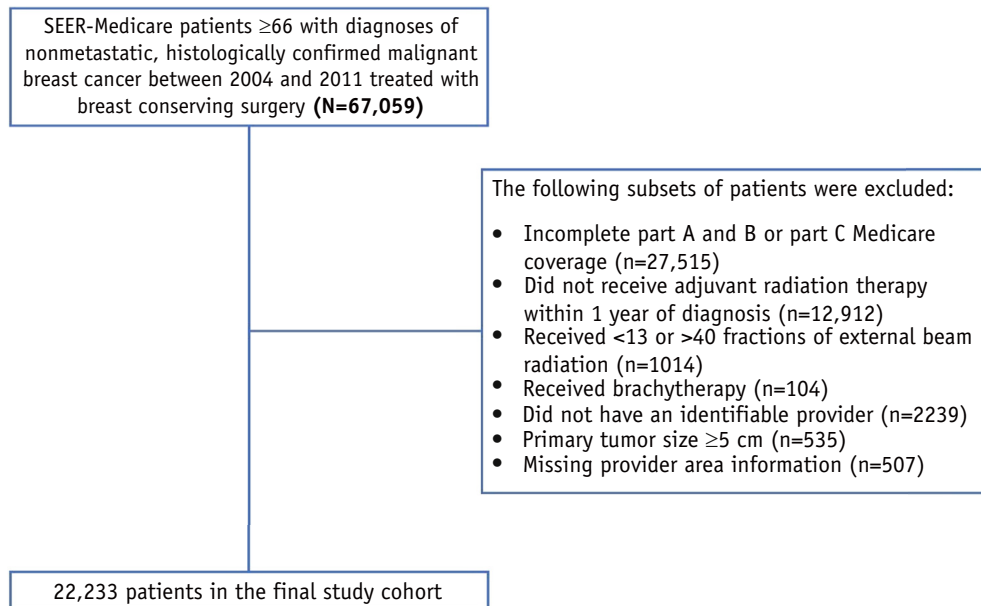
SEER-Medicare patients $\geq$66 with diagnoses of nonmetastatic, histologically confirmed malignant breast cancer between 2004 and 2011 treated with breast conserving surgery **(N=67,059)**

The following subsets of patients were excluded:

- Incomplete part A and B or part C Medicare coverage (n=27,515)
- Did not receive adjuvant radiation therapy within 1 year of diagnosis (n=12,912)
- Received <13 or >40 fractions of external beam radiation (n=1014)
- Received brachytherapy (n=104)
- Did not have an identifiable provider (n=2239)
- Primary tumor size $\geq$5 cm (n=535)
- Missing provider area information (n=507)

22,233 patients in the final study cohort